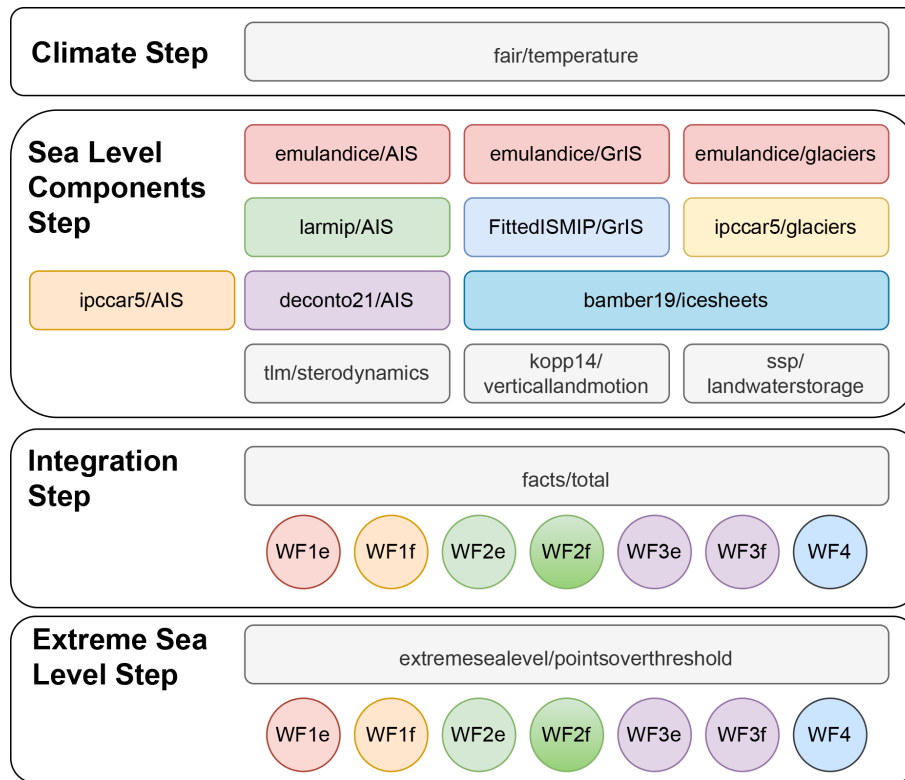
Climate Step

fair/temperature

Sea Level Components Step

emulandice/AIS

emulandice/GrIS

emulandice/glaciers

larmip/AIS

FittedISMIP/GrIS

ipccar5/glaciers

ipccar5/AIS

deconto21/AIS

bamber19/icesheets

tlm/sterodynamics

kopp14/ verticallandmotion

ssp/ landwaterstorage

Integration Step

facts/total

WF1e WF1f WF2e WF2f WF3e WF3f WF4

Extreme Sea Level Step

extremesealevel/pointsoverthreshold

WF1e WF1f WF2e WF2f WF3e WF3f WF4